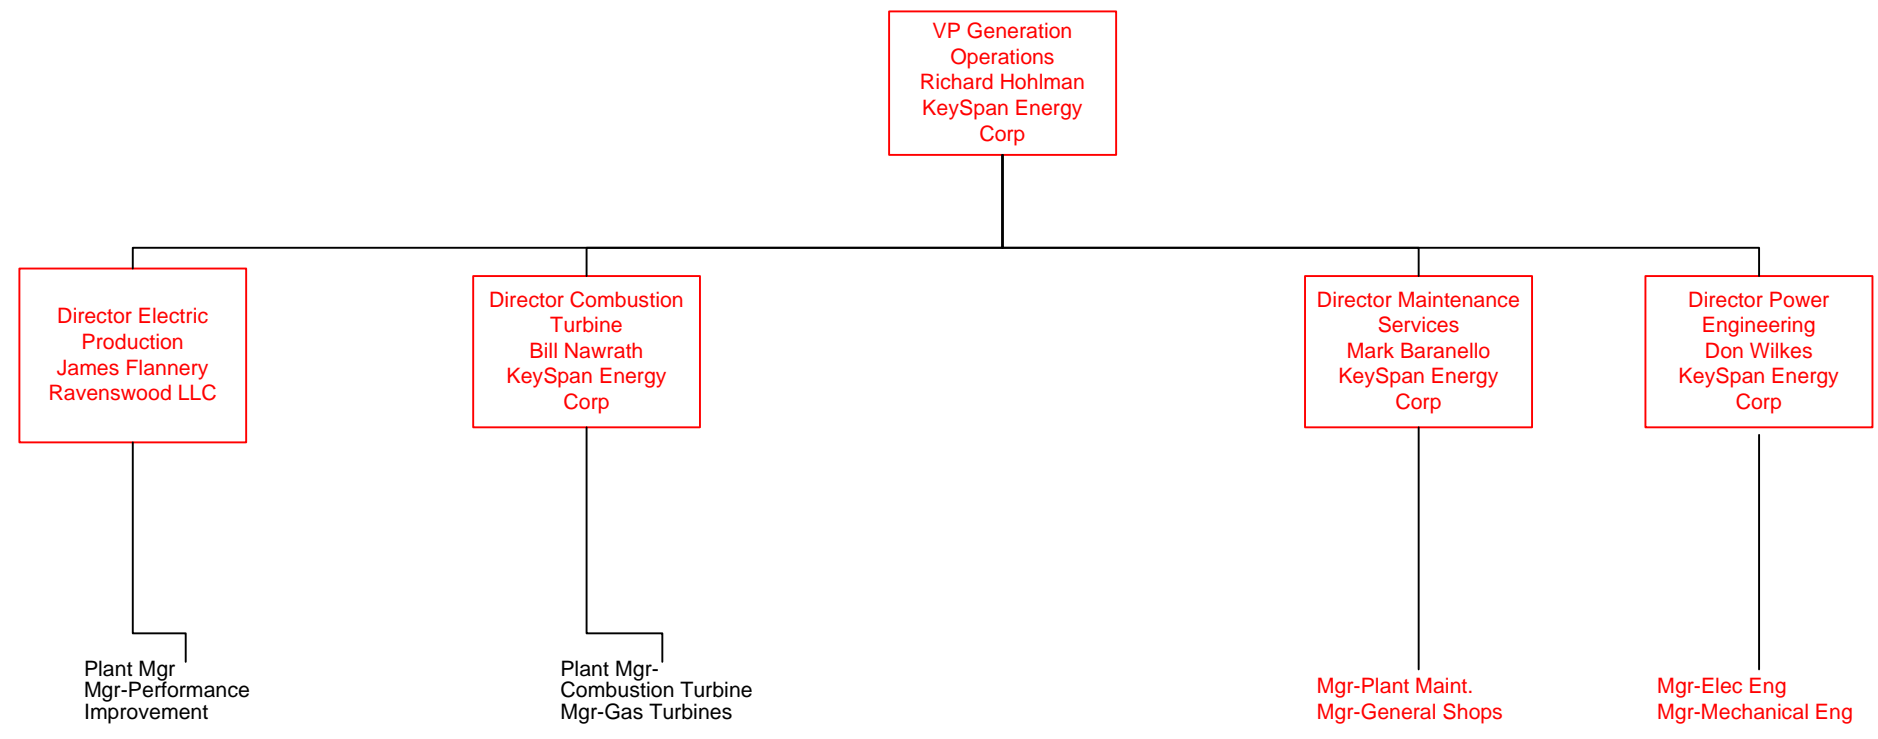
VP Generation Operations
Richard Hohlman
KeySpan Energy Corp

Director Electric Production
James Flannery
Ravenswood LLC

Director Combustion Turbine
Bill Nawrath
KeySpan Energy Corp

Director Maintenance Services
Mark Baranello
KeySpan Energy Corp

Director Power Engineering
Don Wilkes
KeySpan Energy Corp

Plant Mgr
Mgr-Performance Improvement

Plant Mgr-Combustion Turbine
Mgr-Gas Turbines

Mgr-Plant Maint.
Mgr-General Shops

Mgr-Elec Eng
Mgr-Mechanical Eng